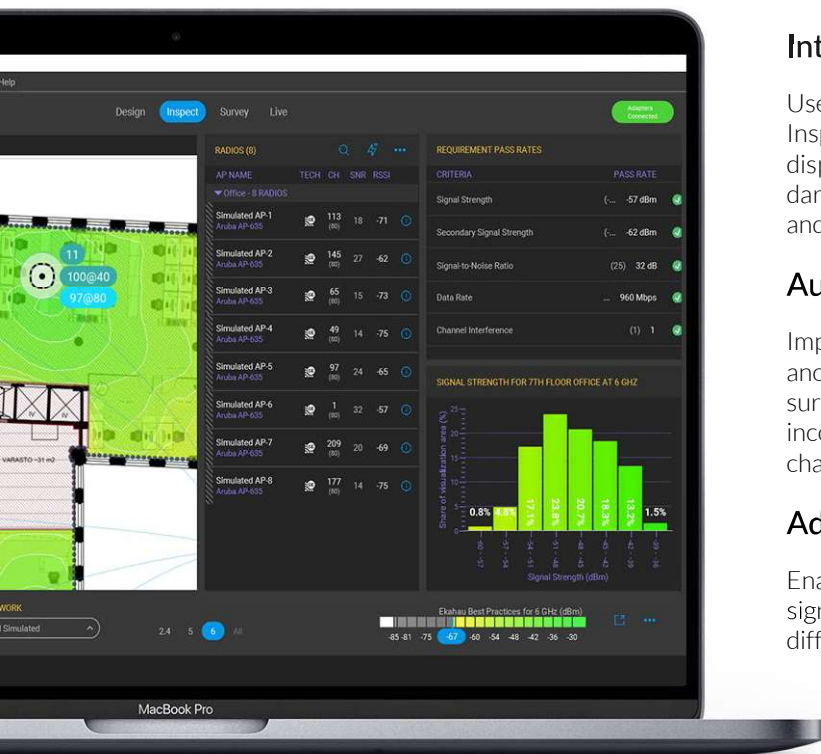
Help

Design Inspect Survey Live

Adapters Connected

11
100@40
97@80

VARASTO ~31 m2

RADIOS (8)

| AP NAME | TECH | CH | SNR | RSSI |
|---|---|---|---|---|
| ▾ Office - 8 RADIOS | | | | |
| Simulated AP-1 Aruba AP-635 | | 113 (80) | 18 | -71 |
| Simulated AP-2 Aruba AP-635 | | 145 (80) | 27 | -62 |
| Simulated AP-3 Aruba AP-635 | | 65 (80) | 15 | -73 |
| Simulated AP-4 Aruba AP-635 | | 49 (80) | 14 | -75 |
| Simulated AP-5 Aruba AP-635 | | 97 (80) | 24 | -65 |
| Simulated AP-6 Aruba AP-635 | | 1 (80) | 32 | -57 |
| Simulated AP-7 Aruba AP-635 | | 209 (80) | 20 | -69 |
| Simulated AP-8 Aruba AP-635 | | 177 (80) | 14 | -75 |

REQUIREMENT PASS RATES

| CRITERIA | | PASS RATE |
|---|---|---|
| Signal Strength | (-... | -57 dBm |
| Secondary Signal Strength | (-... | -62 dBm |
| Signal-to-Noise Ratio | (25) | 32 dB |
| Data Rate | ... | 960 Mbps |
| Channel Interference | (1) | 1 |

SIGNAL STRENGTH FOR 7TH FLOOR OFFICE AT 6 GHZ

Share of visualization area (%)
25 20 15 10 5 0
0.8% 4.8% 17.1% 23.8% 20.7% 18.3% 13.2% 1.5%
-60 -57 -54 -51 -48 -45 -42 -39 -36
Signal Strength (dBm)

WORK
Simulated

2.4 5 6 All

Ekahau Best Practices for 6 GHz (dBm)
-85 -81 -75 -67 -60 -54 -48 -42 -36 -30

MacBook Pro

Int

Use
Insp
disp
dar
and

Au

Imp
and
sur
inco
cha

Ad

Ena
sigr
diff